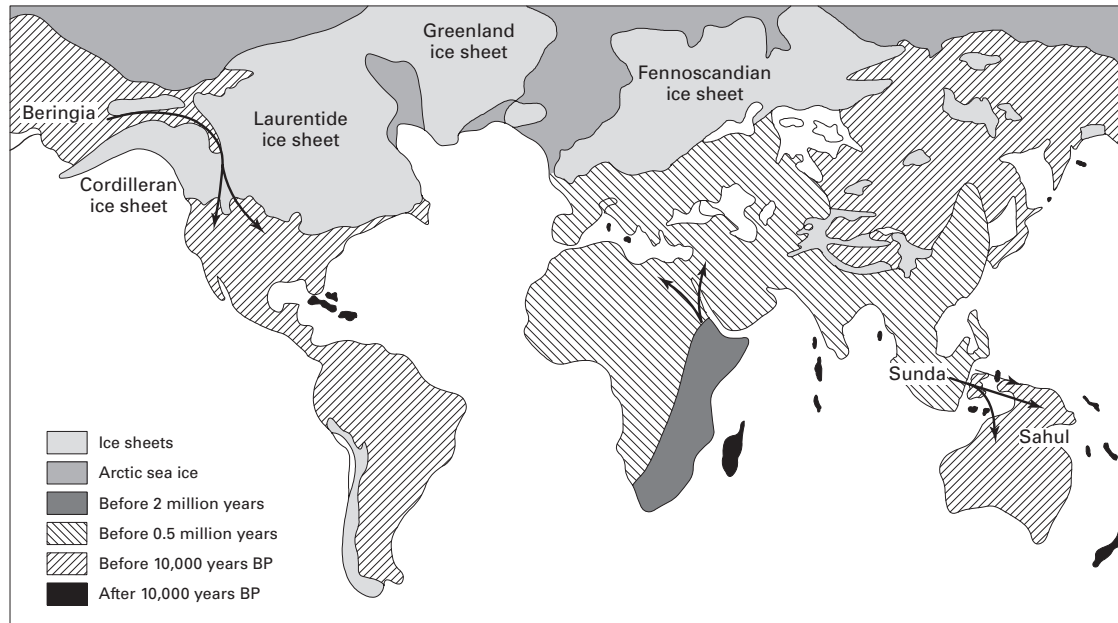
Greenland ice sheet

Fennoscandian ice sheet

Beringia

Laurentide ice sheet

Cordilleran ice sheet

Sunda

Sahul

Ice sheets
Arctic sea ice
Before 2 million years
Before 0.5 million years
Before 10,000 years BP
After 10,000 years BP